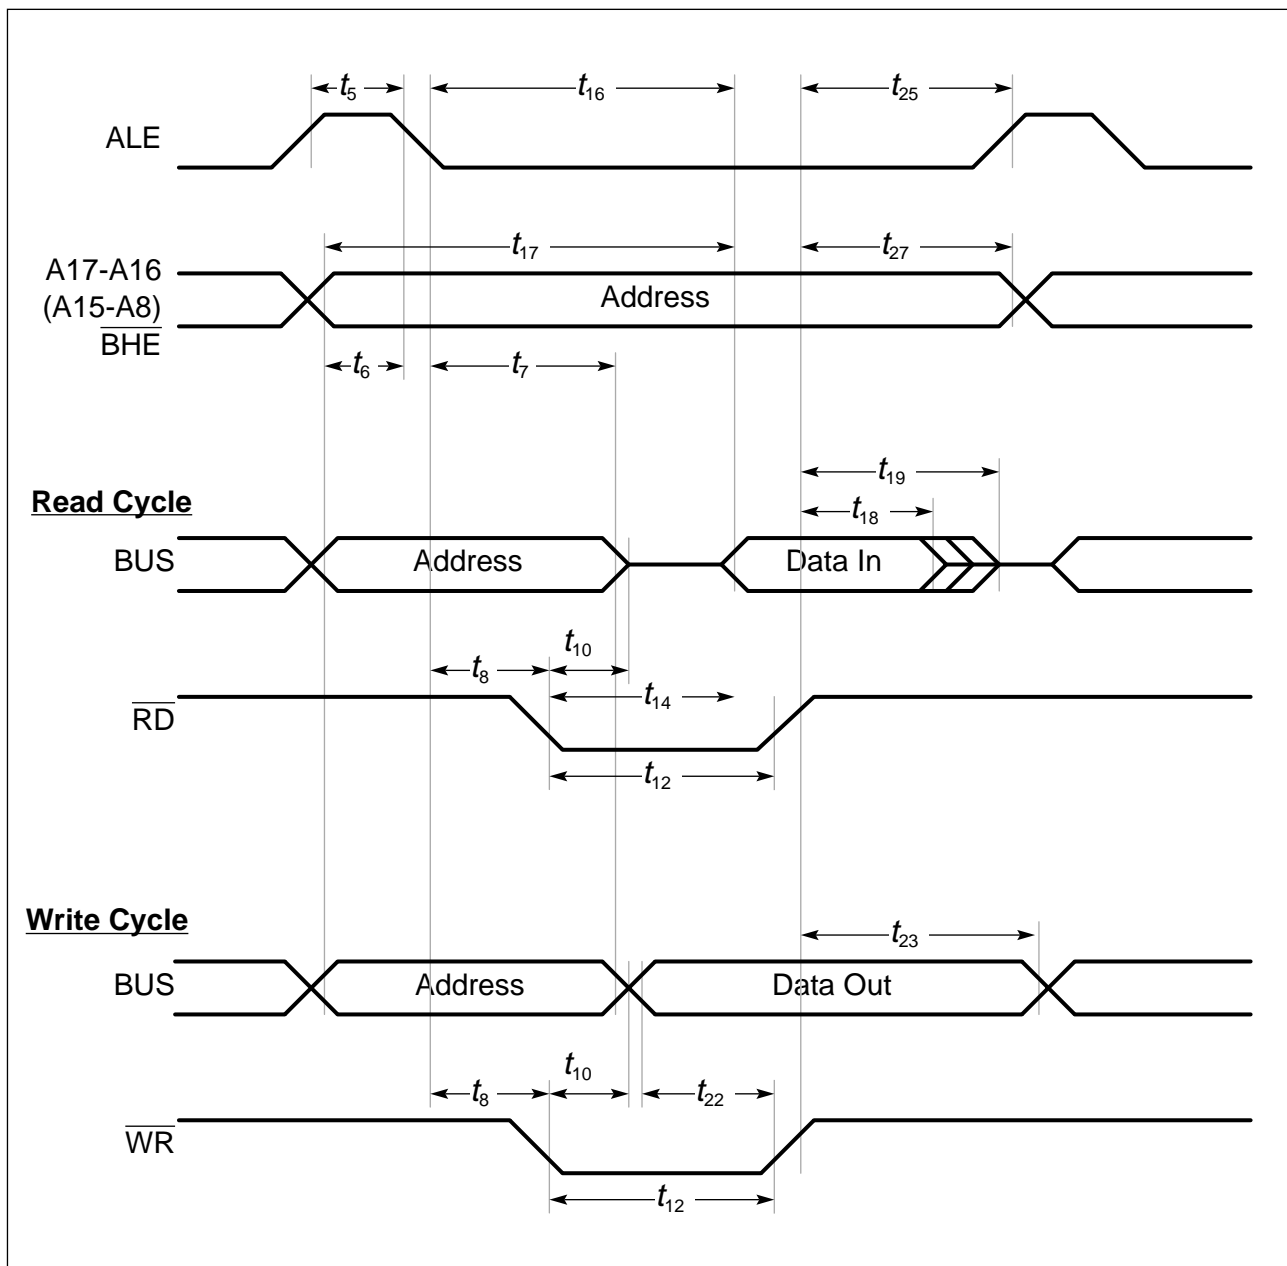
$t_5$ $t_{16}$ $t_{25}$

ALE

$t_{17}$ $t_{27}$

A17-A16
(A15-A8)
$\overline{BHE}$

Address

$t_6$ $t_7$

$t_{19}$

$t_{18}$

**Read Cycle**

BUS

Address

Data In

$t_8$ $t_{10}$

$t_{14}$

$\overline{RD}$

$t_{12}$

**Write Cycle**

$t_{23}$

BUS

Address

Data Out

$t_8$ $t_{10}$ $t_{22}$

$\overline{WR}$

$t_{12}$